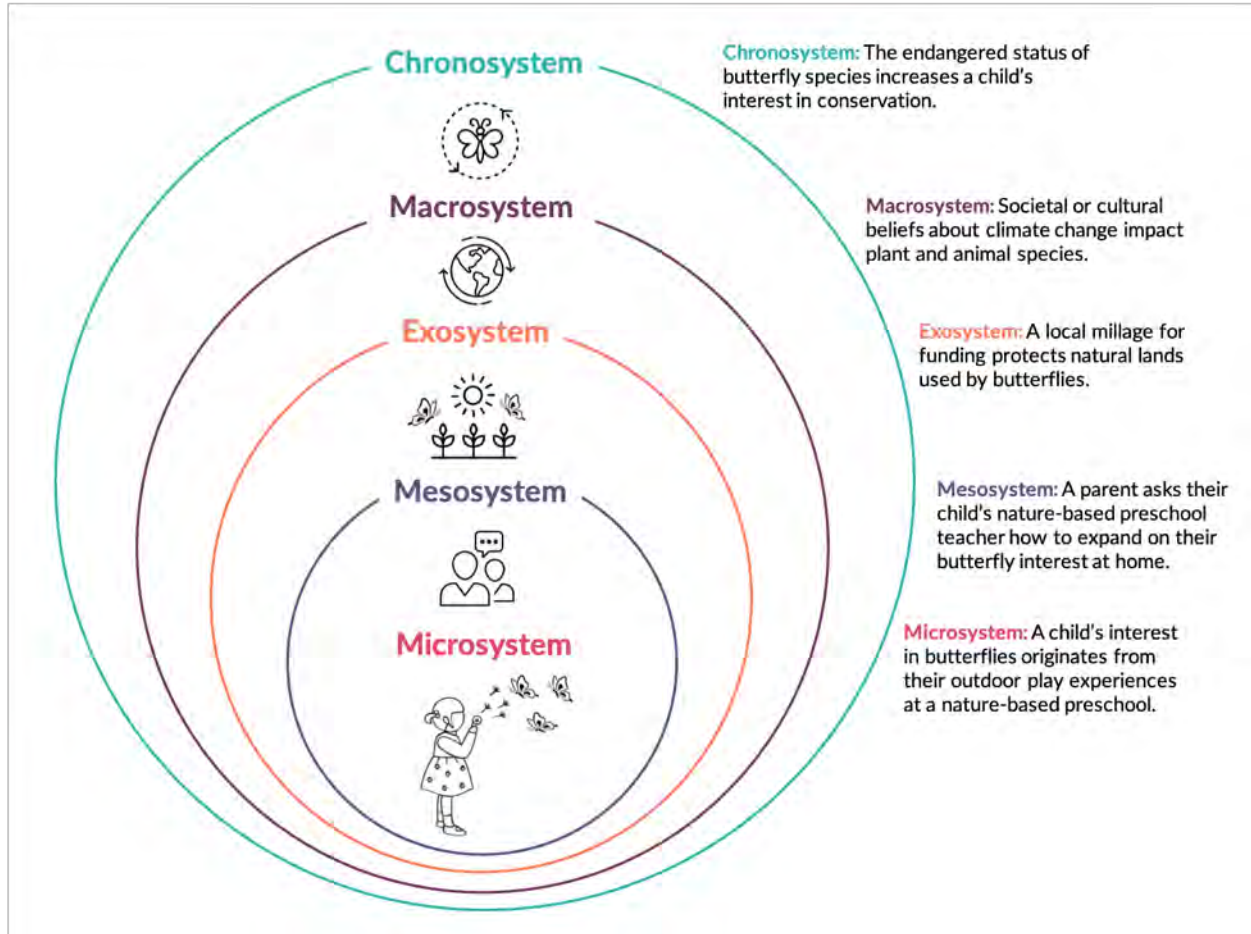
Chronosystem

Macrosystem

Exosystem

Mesosystem

Microsystem

Chronosystem: The endangered status of butterfly species increases a child's interest in conservation.

Macrosystem: Societal or cultural beliefs about climate change impact plant and animal species.

Exosystem: A local millage for funding protects natural lands used by butterflies.

Mesosystem: A parent asks their child's nature-based preschool teacher how to expand on their butterfly interest at home.

Microsystem: A child's interest in butterflies originates from their outdoor play experiences at a nature-based preschool.